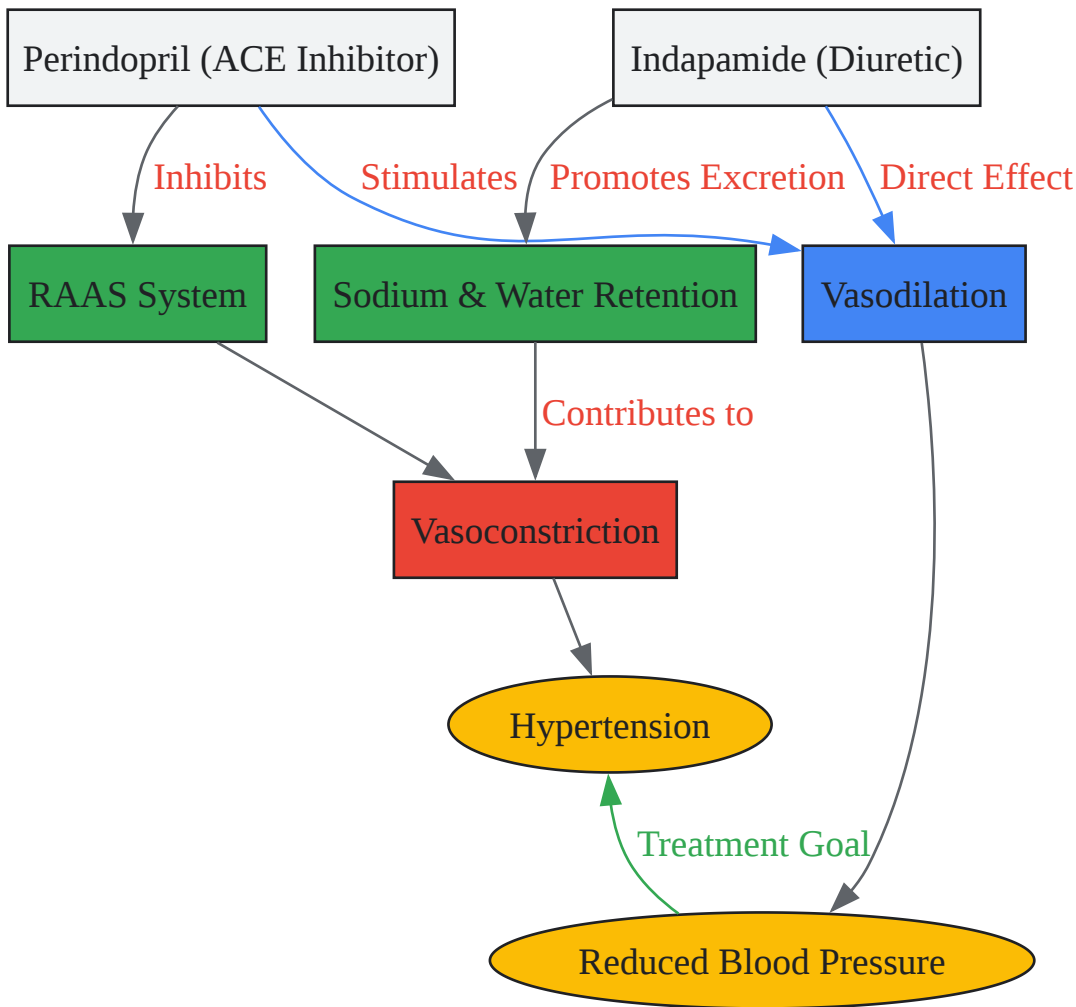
Perindopril (ACE Inhibitor)

Indapamide (Diuretic)

Inhibits

Stimulates

Promotes Excretion

Direct Effect

RAAS System

Sodium & Water Retention

Vasodilation

Contributes to

Vasoconstriction

Hypertension

Treatment Goal

Reduced Blood Pressure